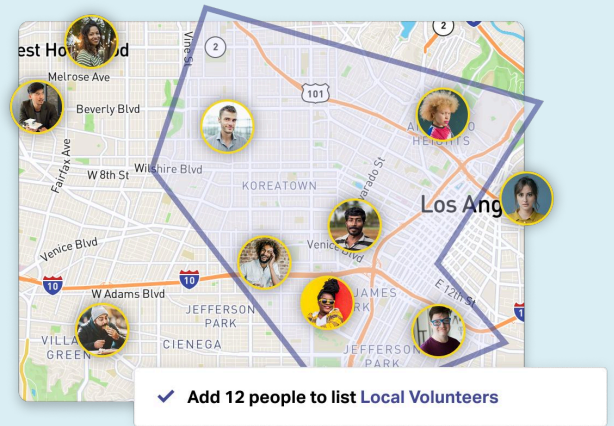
est Ho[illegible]od
Vine St
2
2
Melrose Ave
101
Beverly Blvd
Fairfax Ave
A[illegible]
HEIGHTS
Wilshire Blvd
W 8th St
KOREATOWN
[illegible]rado St
Los Ang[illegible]
Venice Blvd
Venice B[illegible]
10
10
W Adams Blvd
JAMES
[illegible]RK
E 12th St
10
JEFFERSON
PARK
VILLA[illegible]
GREEN
CIENEGA
JEFFERSON
PARK

Add 12 people to list Local Volunteers